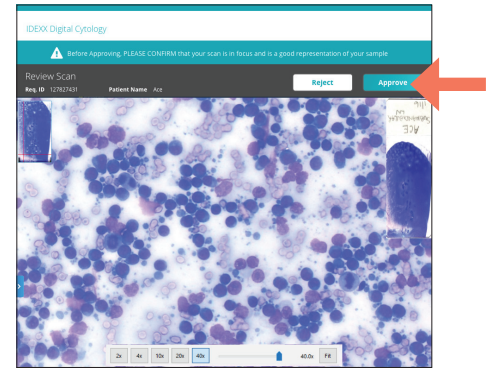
IDEXX Digital Cytology

Before Approving, PLEASE CONFIRM that your scan is in focus and is a good representation of your sample

Review Scan

Req. ID 127827431 Patient Name Ace

Reject

Approve

ACE

2x 4x 10x 20x 40x 40.0x Fit